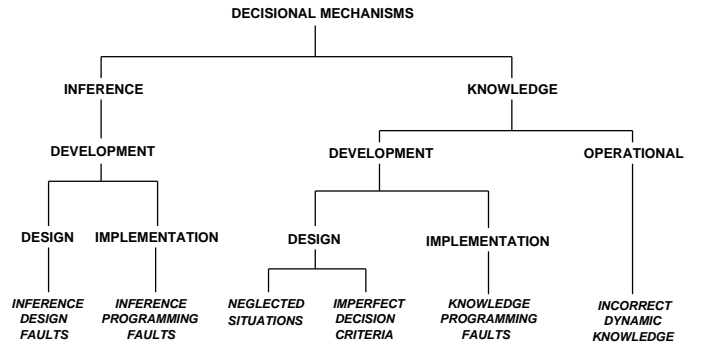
DECISIONAL MECHANISMS

INFERENCE

KNOWLEDGE

DEVELOPMENT

DESIGN

IMPLEMENTATION

INFERENCE DESIGN FAULTS

INFERENCE PROGRAMMING FAULTS

DEVELOPMENT

OPERATIONAL

DESIGN

IMPLEMENTATION

NEGLECTED SITUATIONS

IMPERFECT DECISION CRITERIA

KNOWLEDGE PROGRAMMING FAULTS

INCORRECT DYNAMIC KNOWLEDGE